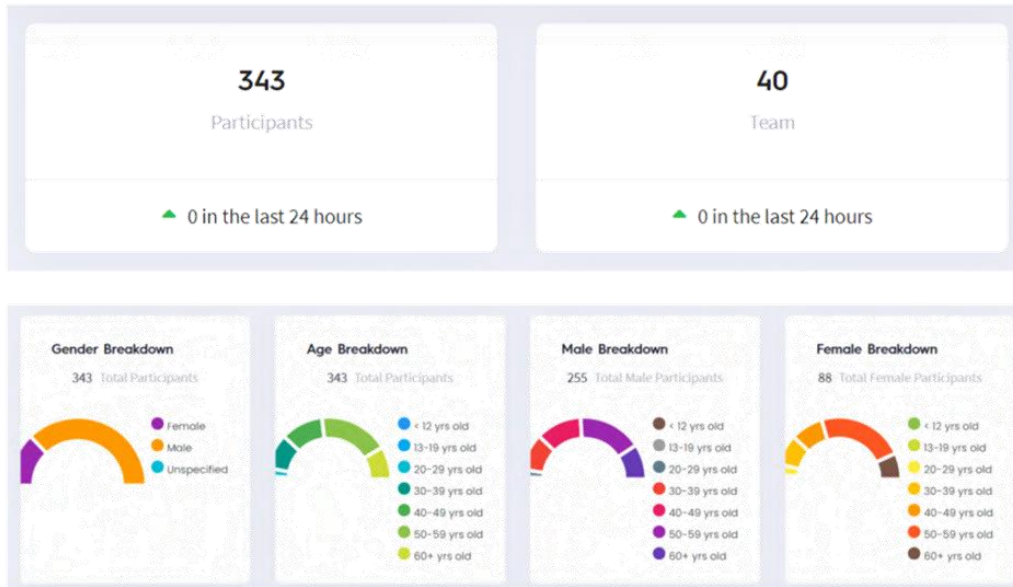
343

Participants

0 in the last 24 hours

40

Team

0 in the last 24 hours

Gender Breakdown

343 Total Participants

Female
Male
Unspecified

Age Breakdown

343 Total Participants

< 12 yrs old
13-19 yrs old
20-29 yrs old
30-39 yrs old
40-49 yrs old
50-59 yrs old
60+ yrs old

Male Breakdown

255 Total Male Participants

< 12 yrs old
13-19 yrs old
20-29 yrs old
30-39 yrs old
40-49 yrs old
50-59 yrs old
60+ yrs old

Female Breakdown

88 Total Female Participants

< 12 yrs old
13-19 yrs old
20-29 yrs old
30-39 yrs old
40-49 yrs old
50-59 yrs old
60+ yrs old